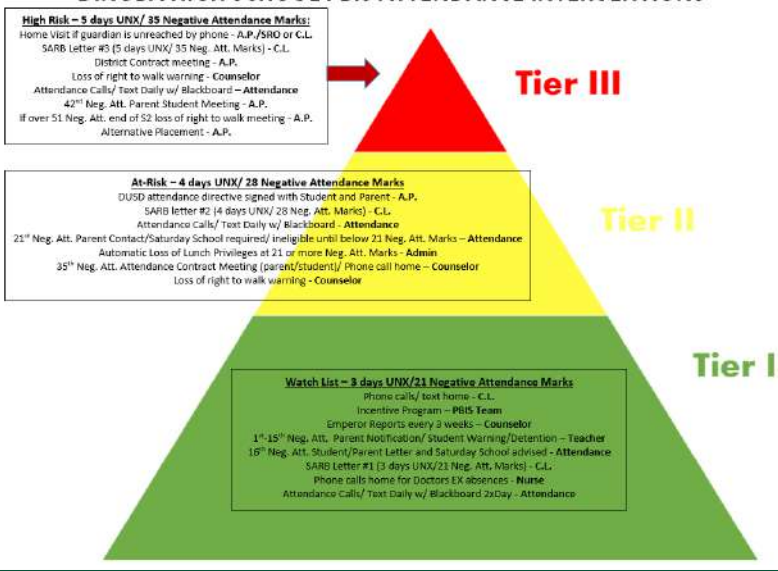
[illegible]

High Risk – 5 days UNX/ 35 Negative Attendance Marks:
Home Visit if guardian is unreached by phone - A.P./SRO or C.L.
SARB Letter #3 (5 days UNX/ 35 Neg. Att. Marks) - C.L.
District Contract meeting - A.P.
Loss of right to walk warning - Counselor
Attendance Calls/ Text Daily w/ Blackboard – Attendance
42$^{nd}$ Neg. Att. Parent Student Meeting - A.P.
If over 51 Neg. Att. end of 52 loss of right to walk meeting - A.P.
Alternative Placement - A.P.

Tier III

At-Risk – 4 days UNX/ 28 Negative Attendance Marks
DUSD attendance directive signed with Student and Parent - A.P.
SARB letter #2 (4 days UNX/ 28 Neg. Att. Marks) - C.L.
Attendance Calls/ Text Daily w/ Blackboard - Attendance
21$^{st}$ Neg. Att. Parent Contact/Saturday School required/ ineligible until below 21 Neg. Att. Marks – Attendance
Automatic Loss of Lunch Privileges at 21 or more Neg. Att. Marks - Admin
35$^{th}$ Neg. Att. Attendance Contract Meeting (parent/student)/ Phone call home – Counselor
Loss of right to walk warning - Counselor

Tier II

Tier I

Watch List – 3 days UNX/21 Negative Attendance Marks
Phone calls/ text home - C.L.
Incentive Program – PBIS Team
Emperor Reports every 3 weeks – Counselor
1$^{st}$-15$^{th}$ Neg. Att. Parent Notification/ Student Warning/Detention – Teacher
16$^{th}$ Neg. Att. Student/Parent Letter and Saturday School advised - Attendance
SARB Letter #1 (3 days UNX/21 Neg. Att. Marks) - C.L.
Phone calls home for Doctors EX absences - Nurse
Attendance Calls/ Text Daily w/ Blackboard 2xDay - Attendance